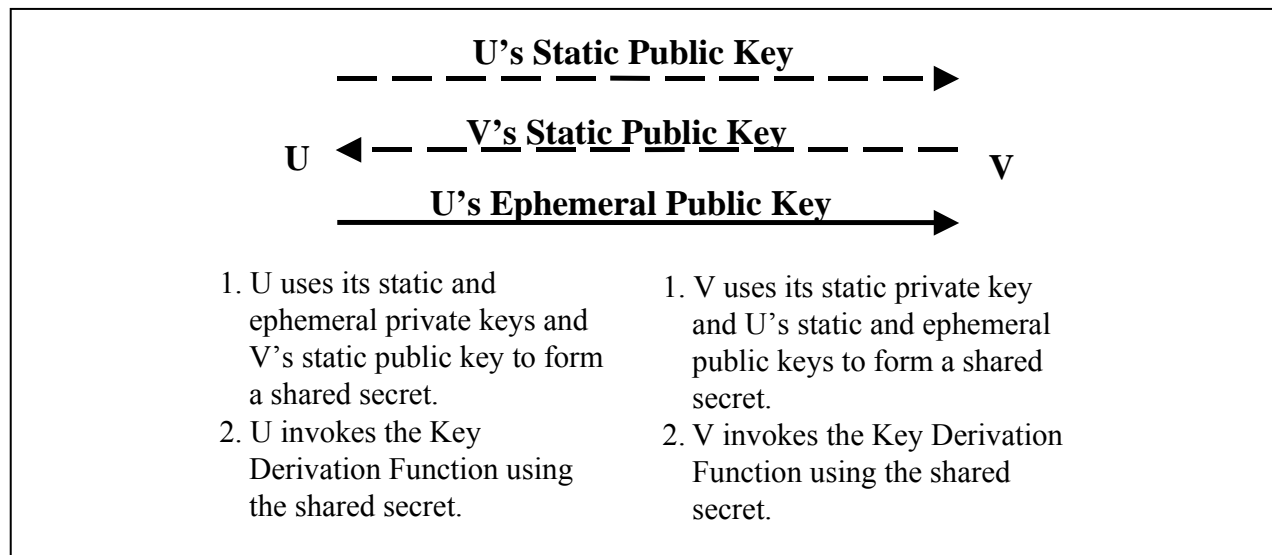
U's Static Public Key

V's Static Public Key

U

V

U's Ephemeral Public Key

1. U uses its static and ephemeral private keys and V's static public key to form a shared secret.
2. U invokes the Key Derivation Function using the shared secret.

1. V uses its static private key and U's static and ephemeral public keys to form a shared secret.
2. V invokes the Key Derivation Function using the shared secret.